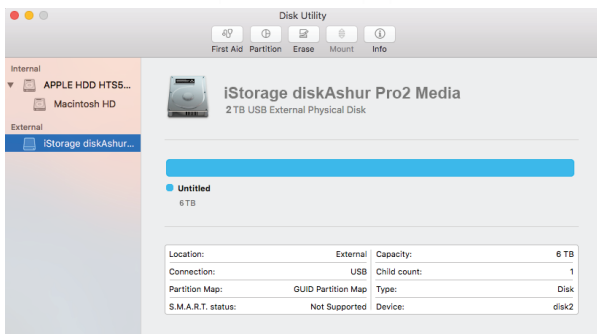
Disk Utility

First Aid Partition Erase Mount Info

Internal
APPLE HDD HTS5...
Macintosh HD
External
iStorage diskAshur...

iStorage diskAshur Pro2 Media
2 TB USB External Physical Disk

Untitled
6 TB

| Location: | External | Capacity: | 6 TB |
|---|---|---|---|
| Connection: | USB | Child count: | 1 |
| Partition Map: | GUID Partition Map | Type: | Disk |
| S.M.A.R.T. status: | Not Supported | Device: | disk2 |